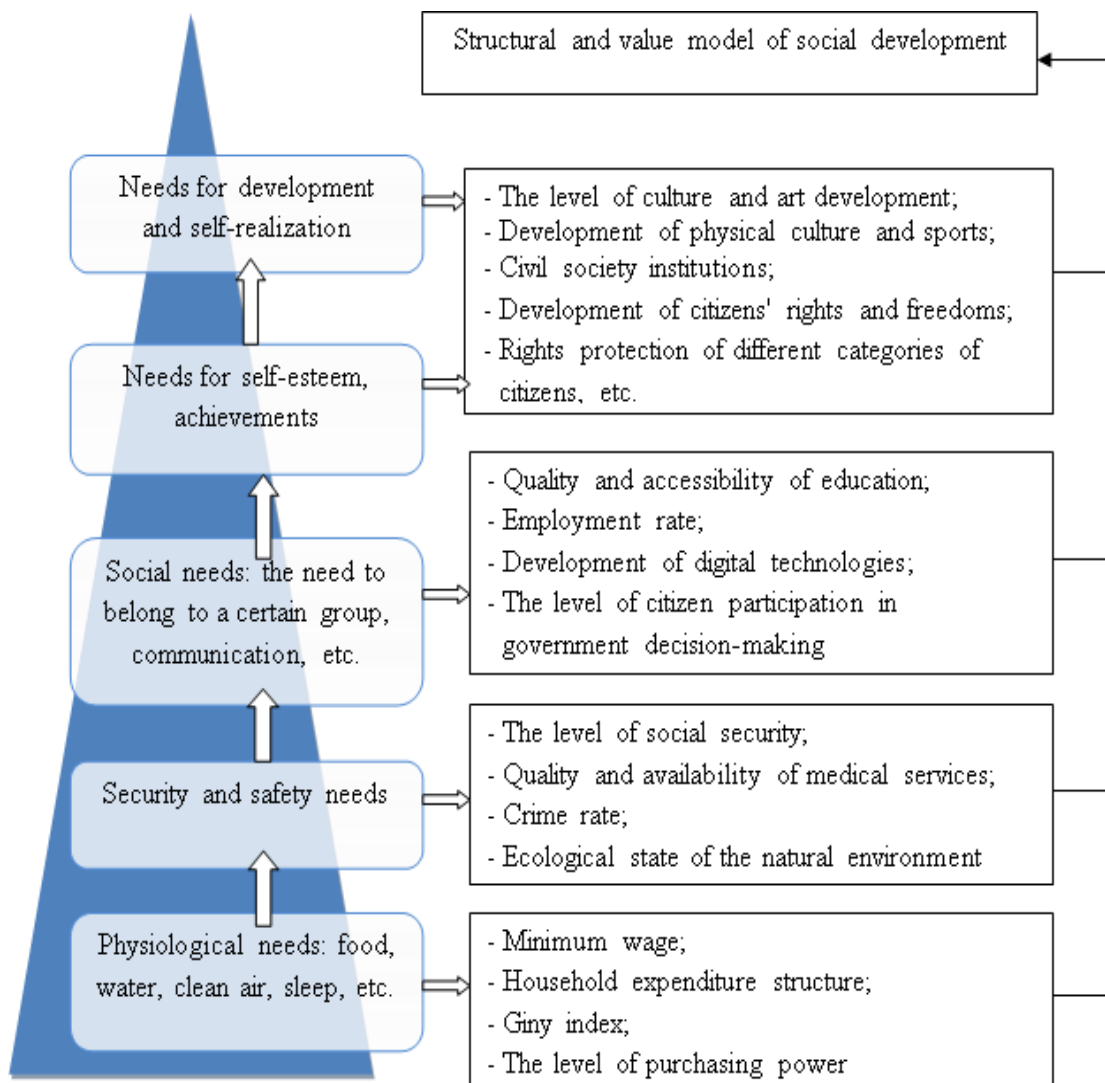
Structural and value model of social development

Needs for development and self-realization

- The level of culture and art development;
- Development of physical culture and sports;
- Civil society institutions;
- Development of citizens' rights and freedoms;
- Rights protection of different categories of citizens, etc.

Needs for self-esteem, achievements

Social needs: the need to belong to a certain group, communication, etc.

- Quality and accessibility of education;
- Employment rate;
- Development of digital technologies;
- The level of citizen participation in government decision-making

Security and safety needs

- The level of social security;
- Quality and availability of medical services;
- Crime rate;
- Ecological state of the natural environment

Physiological needs: food, water, clean air, sleep, etc.

- Minimum wage;
- Household expenditure structure;
- Giny index;
- The level of purchasing power